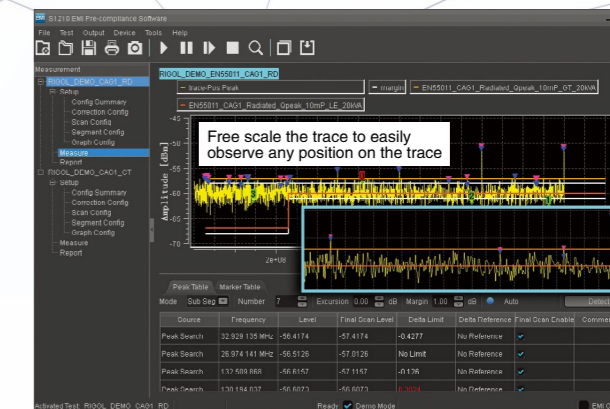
S1210 EMI Pre-compliance Software

File Test Output Device Tools Help

Measurement
RIGOL_DEMO_CAG1_RD
Setup
Config Summary
Correction Config
Scan Config
Segment Config
Graph Config
Measure
Report
RIGOL_DEMO_CAG1_CT
Setup
Config Summary
Correction Config
Scan Config
Segment Config
Graph Config
Measure
Report

RIGOL_DEMO_EN55011_CAG1_RD

Trace-Pos Peak
margin
EN55011_CAG1_Radiated_Qpeak_10mP_GT_20kVA
EN55011_CAG1_Radiated_Qpeak_10mP_LE_20kVA

Free scale the trace to easily observe any position on the trace

Amplitude [dBm]
-45
-50
-55
-60
-65
-70
2e+08

Peak Table Marker Table

Mode Sub Seg Number 7 Excursion 0.00 dB Margin 1.00 dB Auto Detect

| Source | Frequency | Level | Final Qscan Level | Delta Limit | Delta Reference | Final Qscan Enable | Comme |
|---|---|---|---|---|---|---|---|
| Peak Search | 32.929 135 MHz | -56.4174 | -57.4174 | -0.4277 | No Reference | ✔ | |
| Peak Search | 26.974 141 MHz | -56.5126 | -57.0126 | No Limit | No Reference | ✔ | |
| Peak Search | 132.589 868 | -56.6157 | -57.1157 | -0.126 | No Reference | ✔ | |
| Peak Search | 120.194 037 | -56.6073 | -56.6073 | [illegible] | No Reference | ✔ | |

Activated Test: RIGOL_DEMO_CAG1_RD
Ready Demo Mode